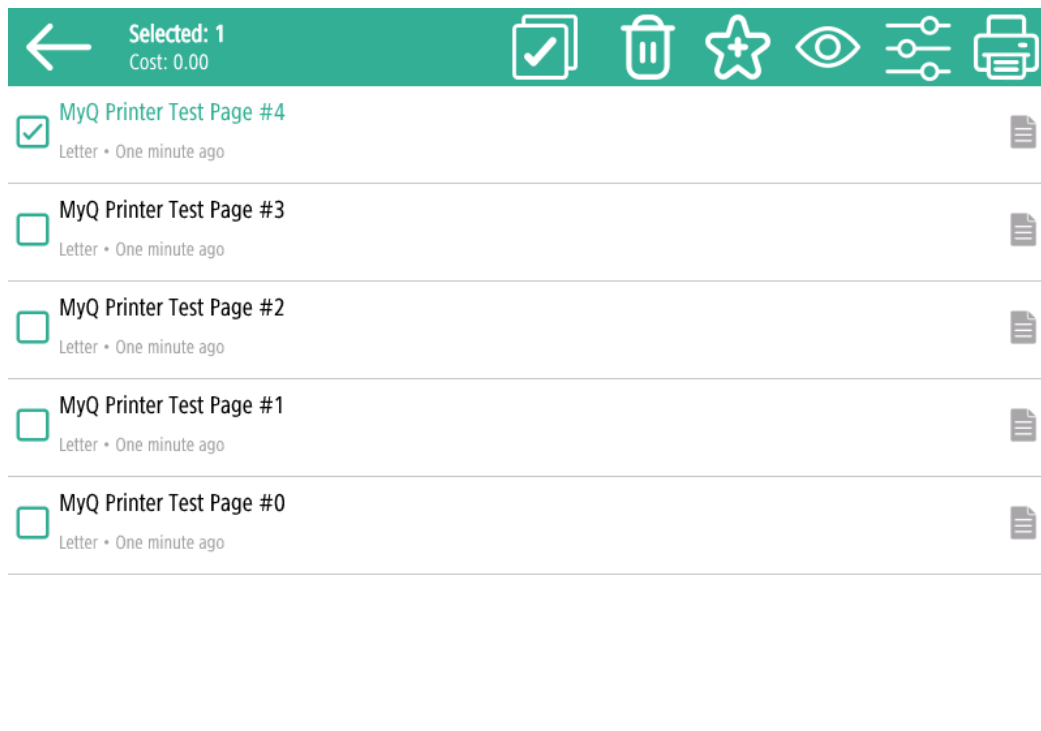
Selected: 1
Cost: 0.00

MyQ Printer Test Page #4
Letter • One minute ago

MyQ Printer Test Page #3
Letter • One minute ago

MyQ Printer Test Page #2
Letter • One minute ago

MyQ Printer Test Page #1
Letter • One minute ago

MyQ Printer Test Page #0
Letter • One minute ago